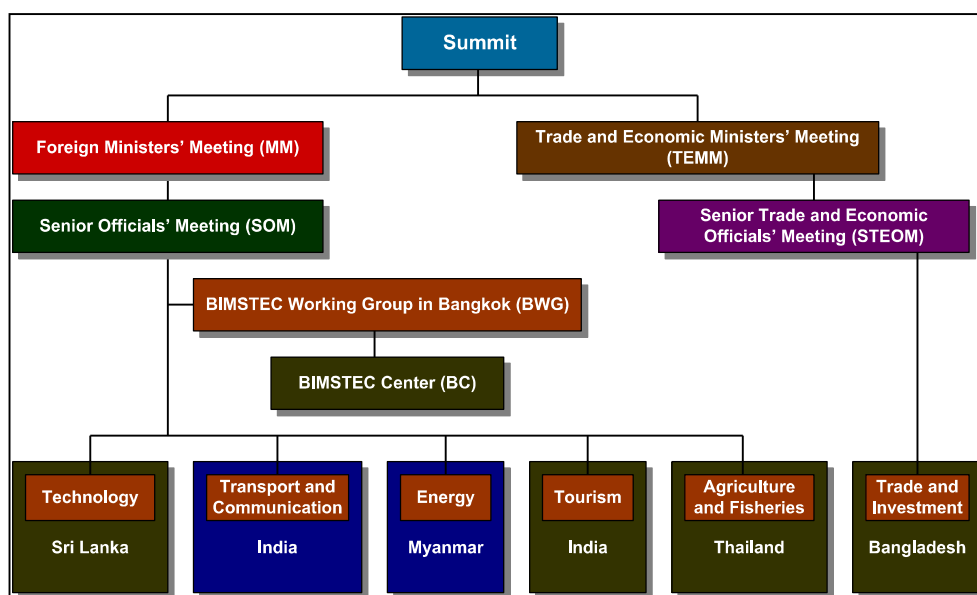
Summit

Foreign Ministers' Meeting (MM)

Trade and Economic Ministers' Meeting (TEMM)

Senior Officials' Meeting (SOM)

Senior Trade and Economic Officials' Meeting (STEOM)

BIMSTEC Working Group in Bangkok (BWG)

BIMSTEC Center (BC)

Technology
Sri Lanka

Transport and Communication
India

Energy
Myanmar

Tourism
India

Agriculture and Fisheries
Thailand

Trade and Investment
Bangladesh